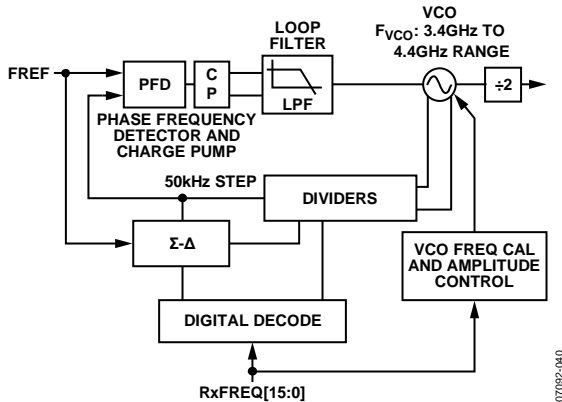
LOOP FILTER

VCO
$F_{VCO}$: 3.4GHz TO 4.4GHz RANGE

FREF

PFD

C
P

LPF

÷2

PHASE FREQUENCY DETECTOR AND CHARGE PUMP

50kHz STEP

DIVIDERS

Σ-Δ

VCO FREQ CAL AND AMPLITUDE CONTROL

DIGITAL DECODE

RxFREQ[15:0]

07092-040